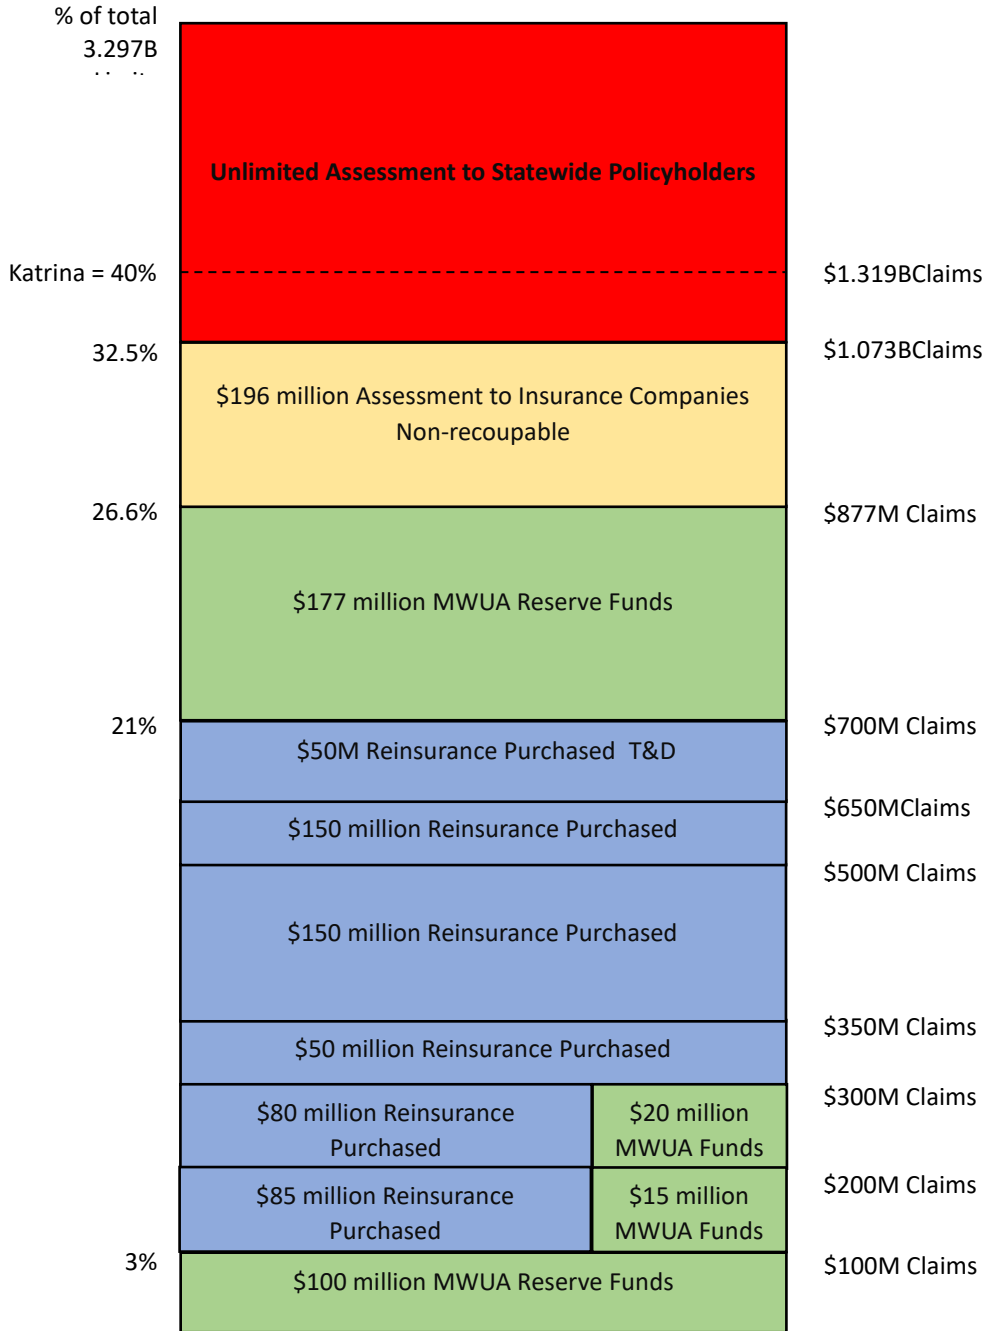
% of total
3.297B
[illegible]

Unlimited Assessment to Statewide Policyholders

Katrina = 40%

$1.319BClaims

32.5%

$1.073BClaims

$196 million Assessment to Insurance Companies
Non-recoupable

26.6%

$877M Claims

$177 million MWUA Reserve Funds

21%

$700M Claims

$50M Reinsurance Purchased T&D

$650MClaims

$150 million Reinsurance Purchased

$500M Claims

$150 million Reinsurance Purchased

$350M Claims

$50 million Reinsurance Purchased

$300M Claims

$80 million Reinsurance Purchased

$20 million MWUA Funds

$200M Claims

$85 million Reinsurance Purchased

$15 million MWUA Funds

3%

$100M Claims

$100 million MWUA Reserve Funds